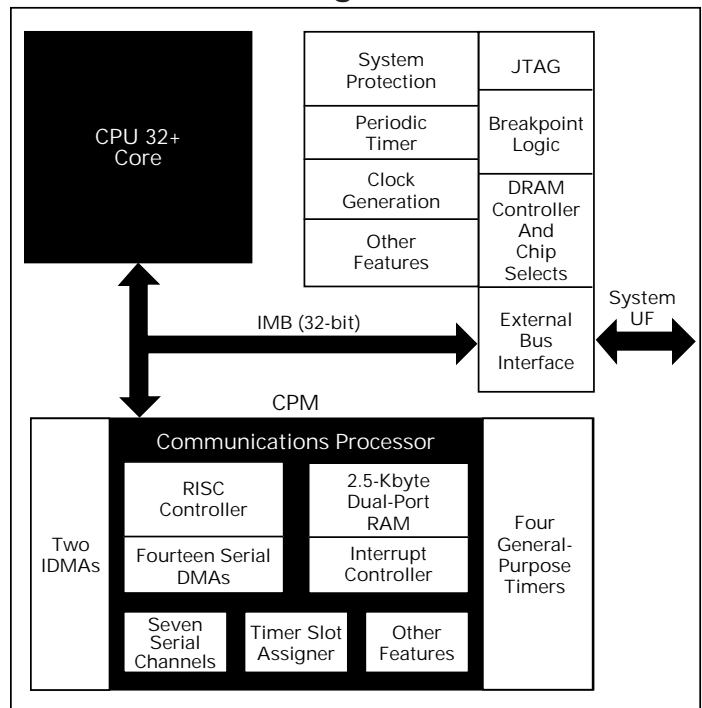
CPU 32+ Core

System Protection

Periodic Timer

Clock Generation

Other Features

JTAG

Breakpoint Logic

DRAM Controller And Chip Selects

External Bus Interface

System UF

IMB (32-bit)

CPM

Communications Processor

RISC Controller

Fourteen Serial DMAs

2.5-Kbyte Dual-Port RAM

Interrupt Controller

Two IDMAs

Four General-Purpose Timers

Seven Serial Channels

Timer Slot Assigner

Other Features